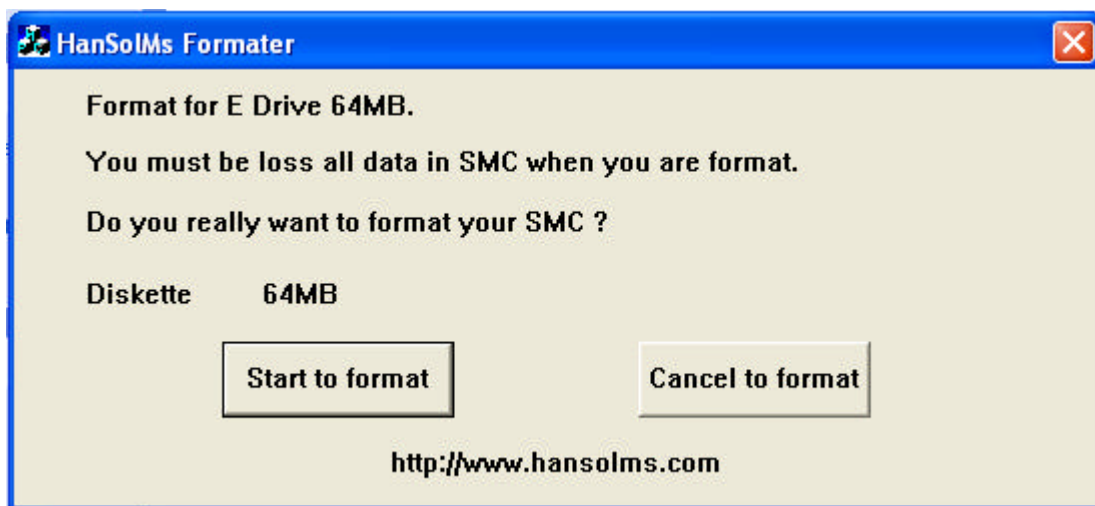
HanSolMs Formater

Format for E Drive 64MB.

You must be loss all data in SMC when you are format.

Do you really want to format your SMC ?

Diskette 64MB

Start to format

Cancel to format

http://www.hansolms.com